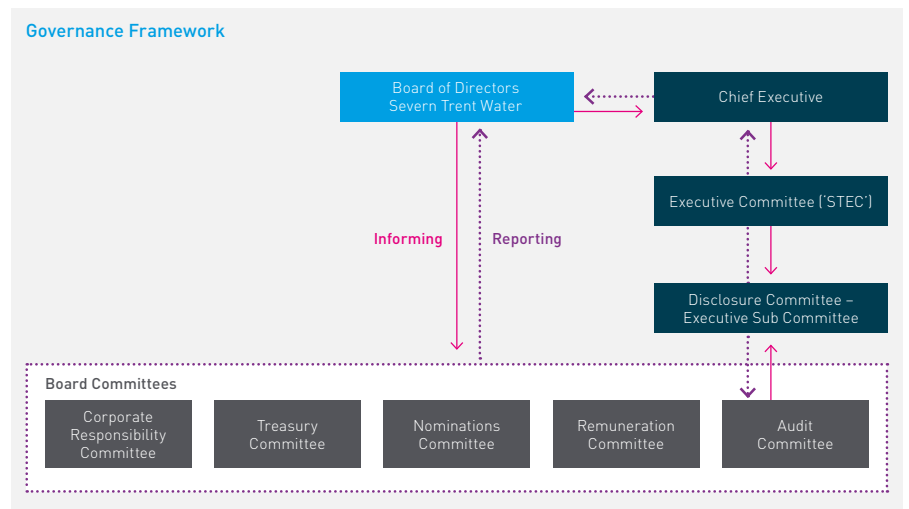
Governance Framework

Board of Directors
Severn Trent Water

Chief Executive

Executive Committee ('STEC')

Informing

Reporting

Disclosure Committee – Executive Sub Committee

Board Committees

Corporate Responsibility Committee

Treasury Committee

Nominations Committee

Remuneration Committee

Audit Committee